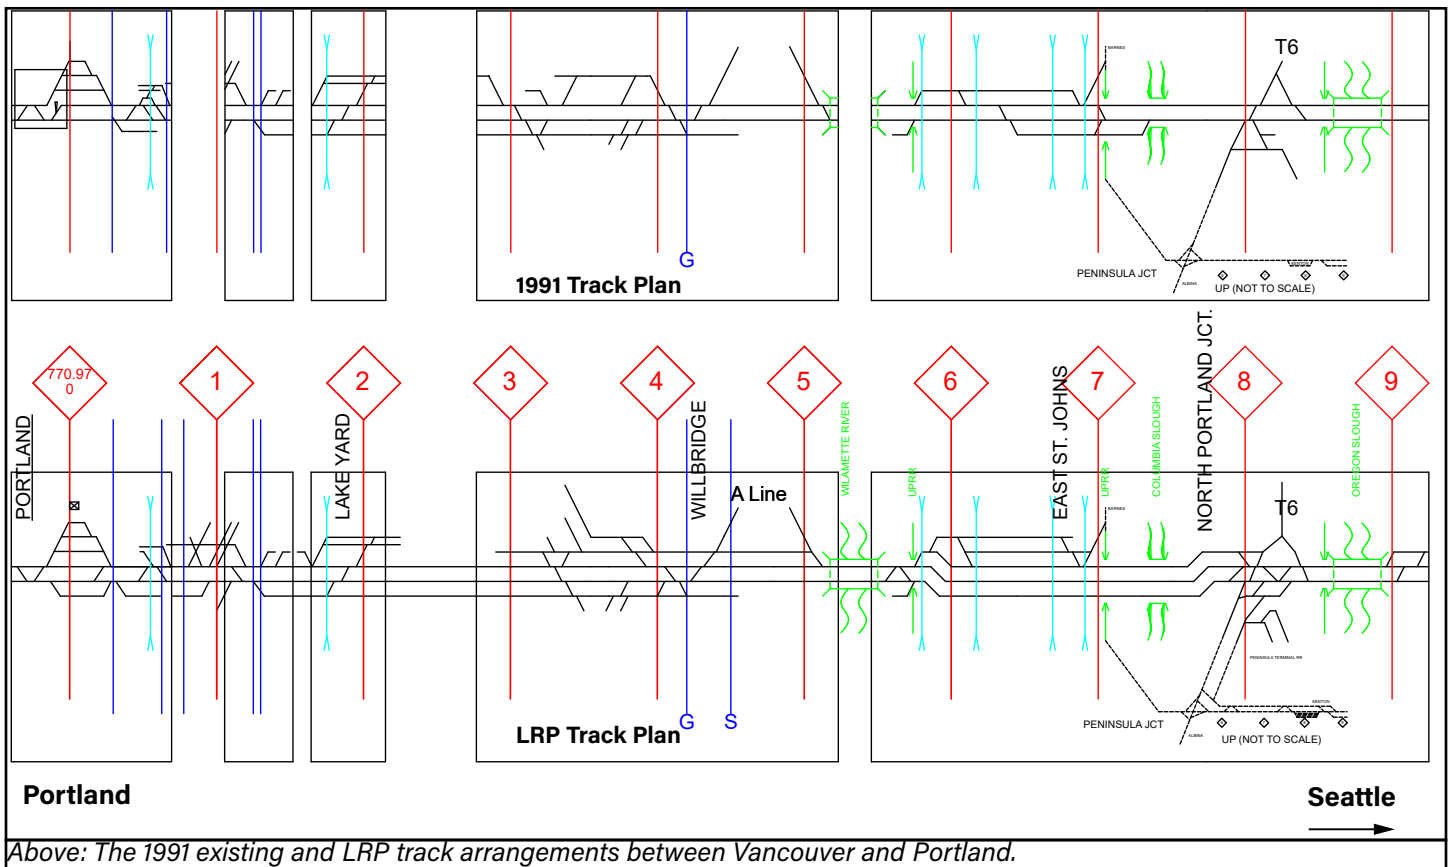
BARNES

T6

G

1991 Track Plan

PENINSULA JCT

ALBINA

UP (NOT TO SCALE)

770.970

1

2

3

4

5

6

7

8

9

PORTLAND

LAKE YARD

WILLBRIDGE

A Line

WILAMETTE RIVER

UPRR

EAST ST. JOHNS

UPRR

COLUMBIA SLOUGH

NORTH PORTLAND JCT.

OREGON SLOUGH

BARNES

T6

PENINSULA TERMINAL RR

KENTON

G

S

LRP Track Plan

PENINSULA JCT

ALBINA

UP (NOT TO SCALE)

Portland

Seattle

Above: The 1991 existing and LRP track arrangements between Vancouver and Portland.